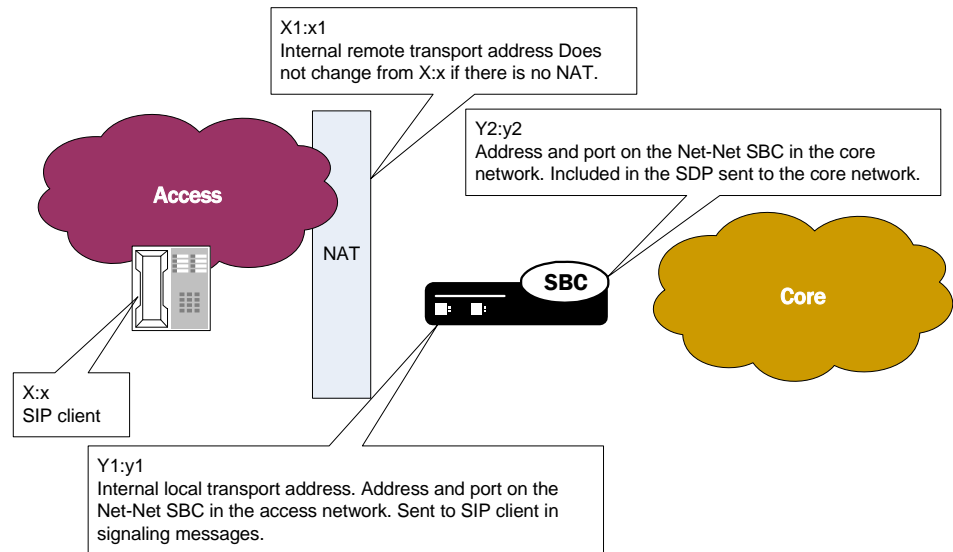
X1:x1
Internal remote transport address Does not change from X:x if there is no NAT.

Y2:y2
Address and port on the Net-Net SBC in the core network. Included in the SDP sent to the core network.

Access

NAT

SBC

Core

X:x
SIP client

Y1:y1
Internal local transport address. Address and port on the Net-Net SBC in the access network. Sent to SIP client in signaling messages.